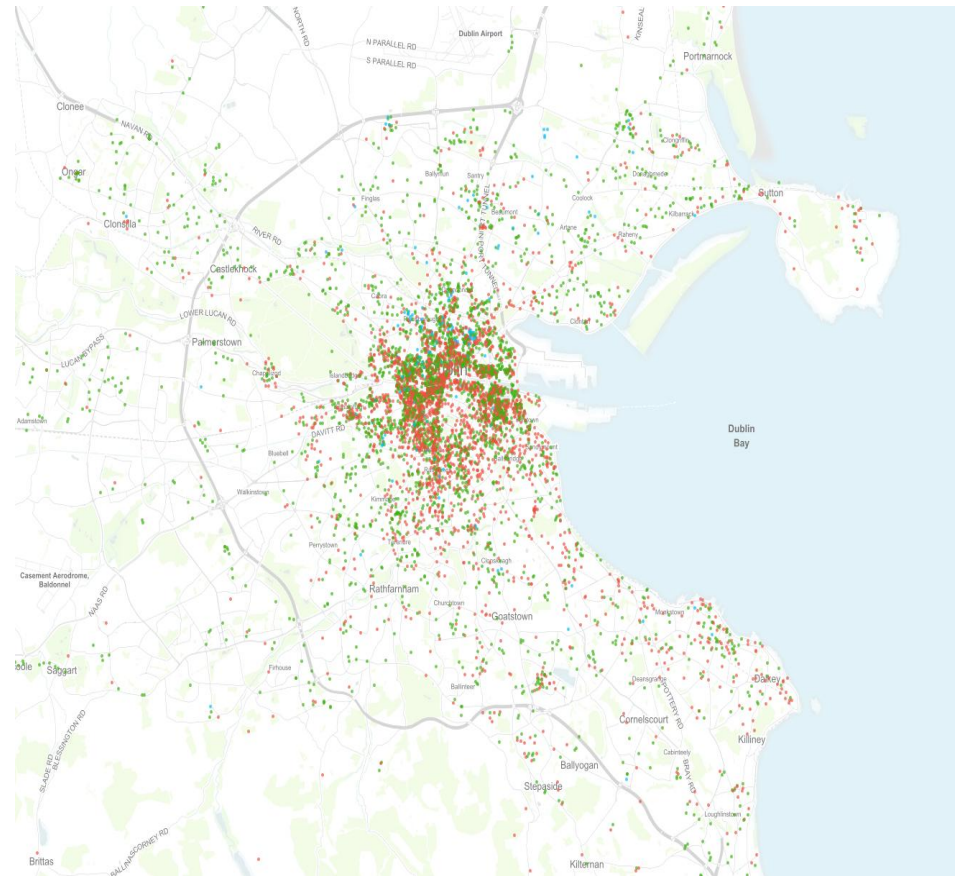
NORTH RD
N PARALLEL RD
S PARALLEL RD
Dublin Airport
KINSEAL
Portmarnock
Clonee
NAVAN RD
Ongar
Clonsilla
Ballymun
Santry
Finglas
Coolock
Sutton
Artane
Raheny
Kilbarrack
RIVER RD
Castleknock
Cabra
LOWER LUCAN RD
Clontarf
Palmerstown
LUCAN BYPASS
Chapelizod
Dublin
Adamstown
DAVITT RD
Dublin Bay
Bluebell
Walkinstown
Kimmage
Perrystown
Terenure
Clonskeagh
Casement Aerodrome, Baldonnel
NAAS RD
Rathfarnham
Churchtown
Goatstown
Monkstown
Saggart
Firhouse
Ballinteer
Deansgrange
Dalkey
BLESSINGTON RD
Cornelscourt
Killiney
Cabinteely
Ballyogan
Stepaside
Loughlinstown
BALLINASCORNEY RD
Brittas
Kilternan